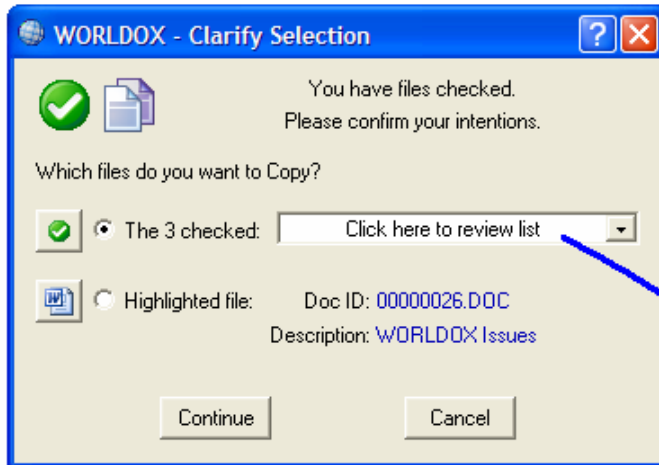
WORLDOX - Clarify Selection

?

You have files checked.
Please confirm your intentions.

Which files do you want to Copy?

The 3 checked: Click here to review list

Highlighted file: Doc ID: 00000026.DOC

Description: WORLDOX Issues

Continue

Cancel